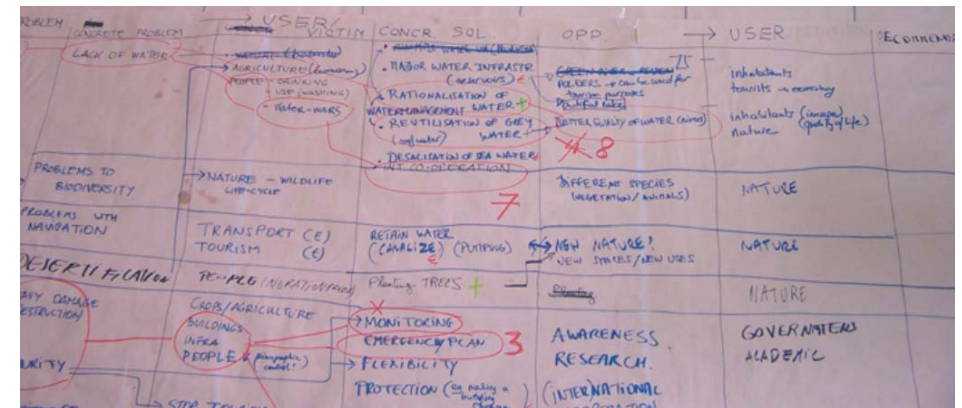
ROBLEM | CONCRETE PROBLEM | USER/ VICTIM | CONCR. SOL. | OPP | → USER | ECONOMIC

LACK OF WATER

~~NATURE (ecosystem)~~
AGRICULTURE (economy)
PEOPLE - DRINKING
- USE (WASHING)
- WATER-WARS

~~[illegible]~~
MAJOR WATER INFRASTR. (RESERVOIRS) e
RATIONALISATION OF WATERMANAGEMENT WATER +
REUTILISATION OF GREY (usedwater) WATER +
DESALINATION OF SEA WATER
INT. CO-OPERATION

~~GREEN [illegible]~~
FOLDERS → can be used for tourism purposes
artificial lakes
BETTER QUALITY OF WATER (nature)

75

inhabitants
tourists → economy
inhabitants (image) (quality of life)
nature

~~48~~ 8

7

PROBLEMS TO BIODIVERSITY

→ NATURE - WILDLIFE LIFECYCLE

DIFFERENT SPECIES (VEGETATION/ANIMALS)

NATURE

PROBLEMS WITH NAVIGATION

TRANSPORT (E)
TOURISM (E)

RETAIN WATER (CANALIZE) (PUMPING) e

NEW NATURE? NEW SPACES/NEW USES

NATURE

DESERTIFICATION

PEOPLE (MIGRATION/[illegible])

Planting TREES +

Planting

NATURE

AFY DAMAGE ESTRUCTION

CROPS/AGRICULTURE
BUILDINGS
INFRA
PEOPLE (demographic control?)

MONITORING
EMERGENCY PLAN
FLEXIBILITY
PROTECTION (eg policy = building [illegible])

3

AWARENESS
RESEARCH
(INTERNATIONAL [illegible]

GOVERNMENTS
ACADEMIC

URITY

STOP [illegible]